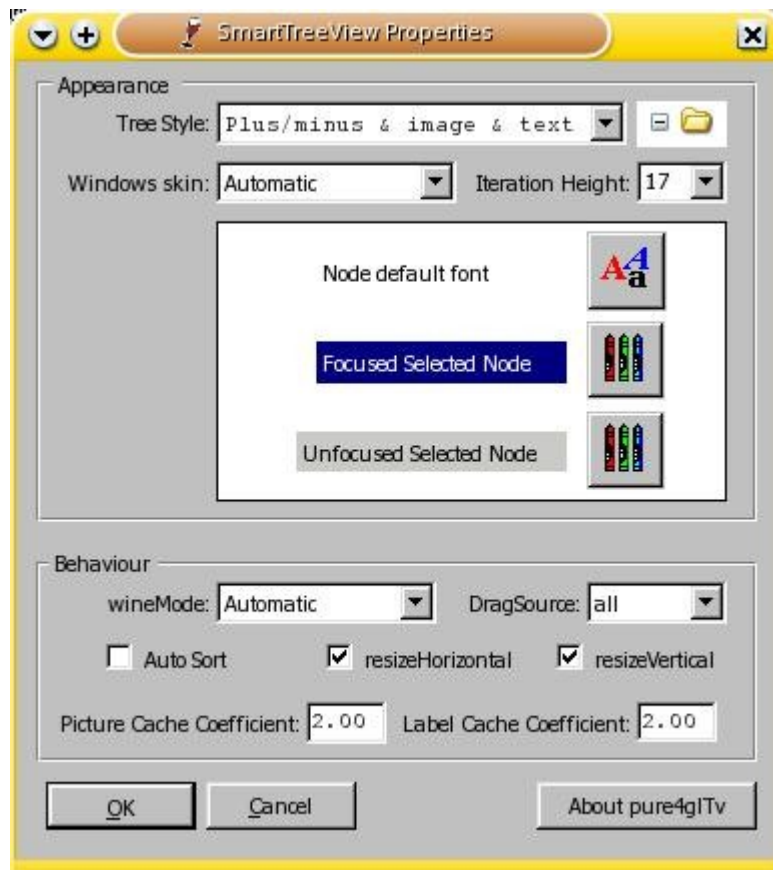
SmartTreeView Properties

Appearance

Tree Style: Plus/minus & image & text

Windows skin: Automatic

Iteration Height: 17

Node default font

Focused Selected Node

Unfocused Selected Node

Behaviour

wineMode: Automatic

DragSource: all

Auto Sort

resizeHorizontal

resizeVertical

Picture Cache Coefficient: 2.00

Label Cache Coefficient: 2.00

OK

Cancel

About pure4glTv